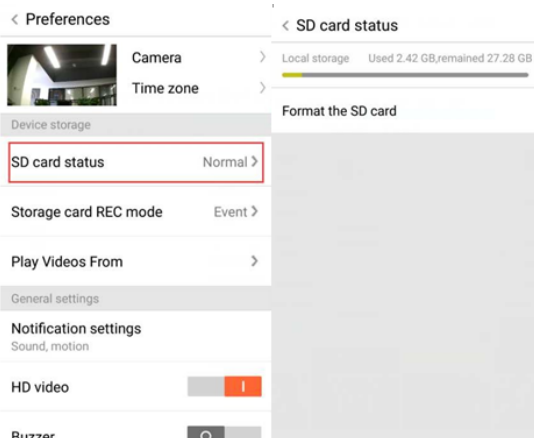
< Preferences

Camera >

Time zone >

Device storage

SD card status Normal >

Storage card REC mode Event >

Play Videos From >

General settings

Notification settings
Sound, motion

HD video I

Buzzer O

< SD card status

Local storage Used 2.42 GB,remained 27.28 GB

Format the SD card